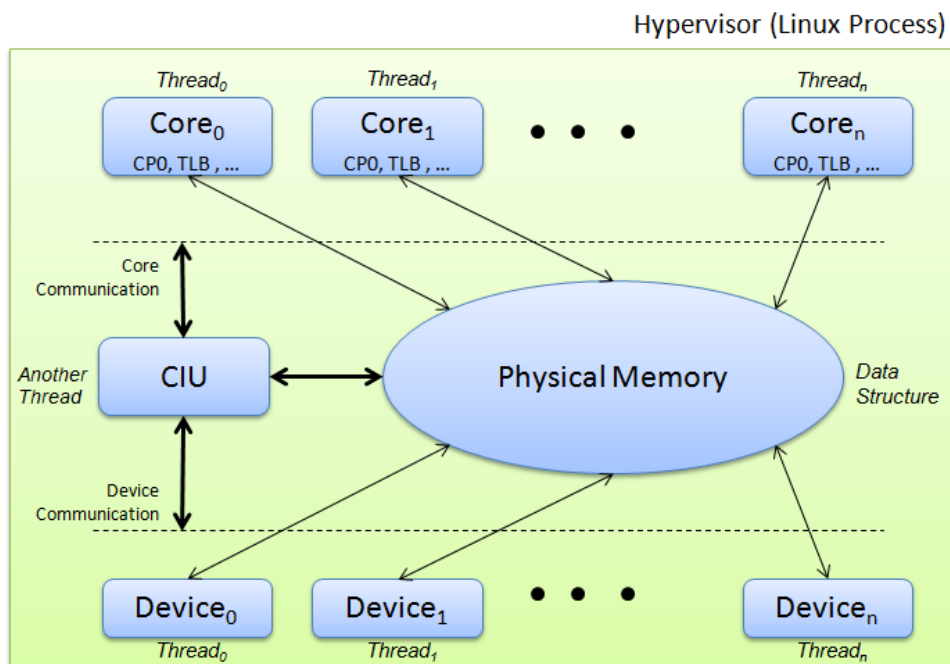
Hypervisor (Linux Process)

$Thread_0$

$Core_0$

CP0, TLB , ...

$Thread_1$

$Core_1$

CP0, TLB , ...

$Thread_n$

$Core_n$

CP0, TLB , ...

Core Communication

Another Thread

CIU

Physical Memory

Data Structure

Device Communication

$Device_0$

$Thread_0$

$Device_1$

$Thread_1$

$Device_n$

$Thread_n$